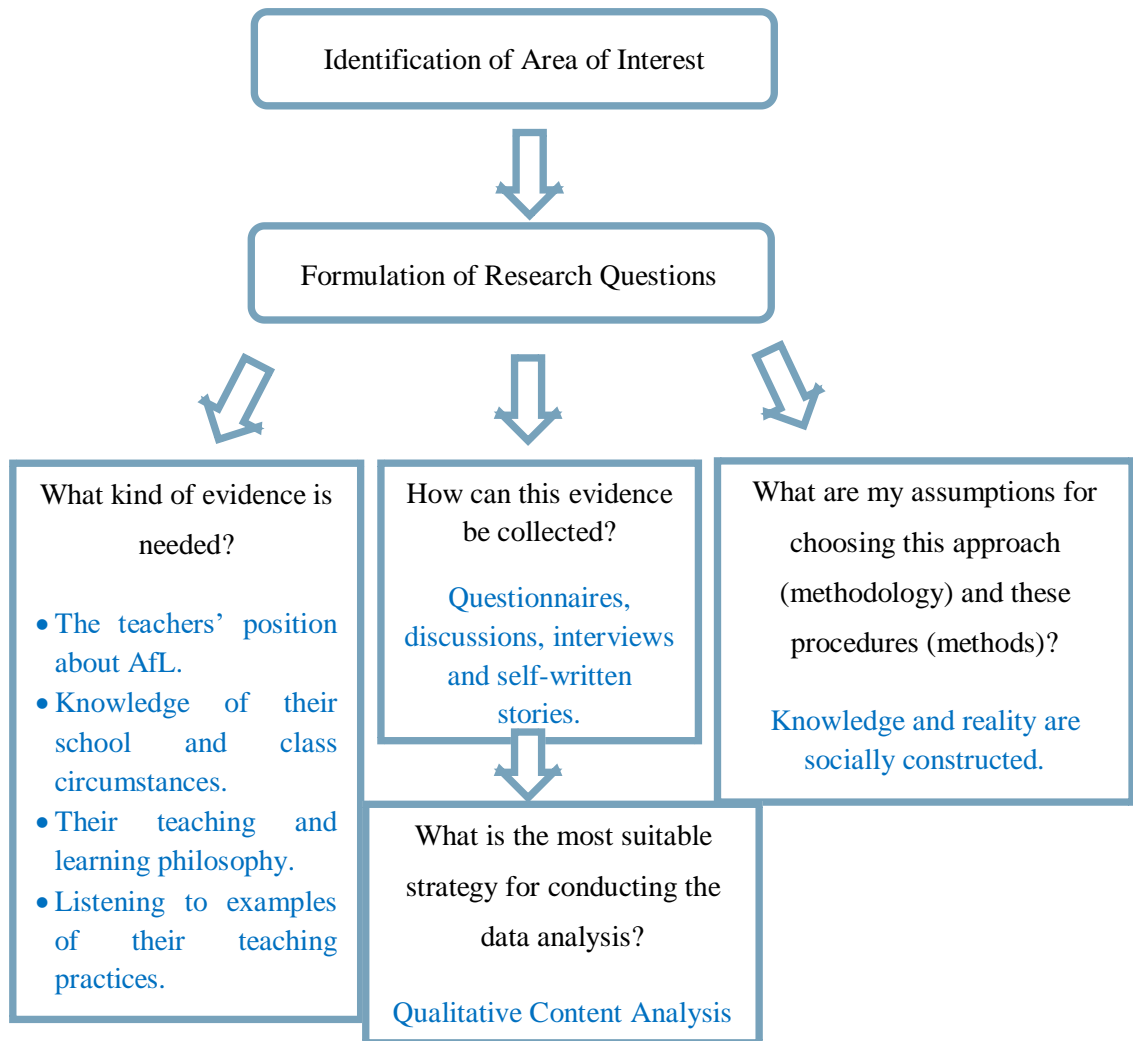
Identification of Area of Interest

Formulation of Research Questions

What kind of evidence is needed?

- The teachers' position about AfL.
- Knowledge of their school and class circumstances.
- Their teaching and learning philosophy.
- Listening to examples of their teaching practices.

How can this evidence be collected?

Questionnaires, discussions, interviews and self-written stories.

What is the most suitable strategy for conducting the data analysis?

Qualitative Content Analysis

What are my assumptions for choosing this approach (methodology) and these procedures (methods)?

Knowledge and reality are socially constructed.